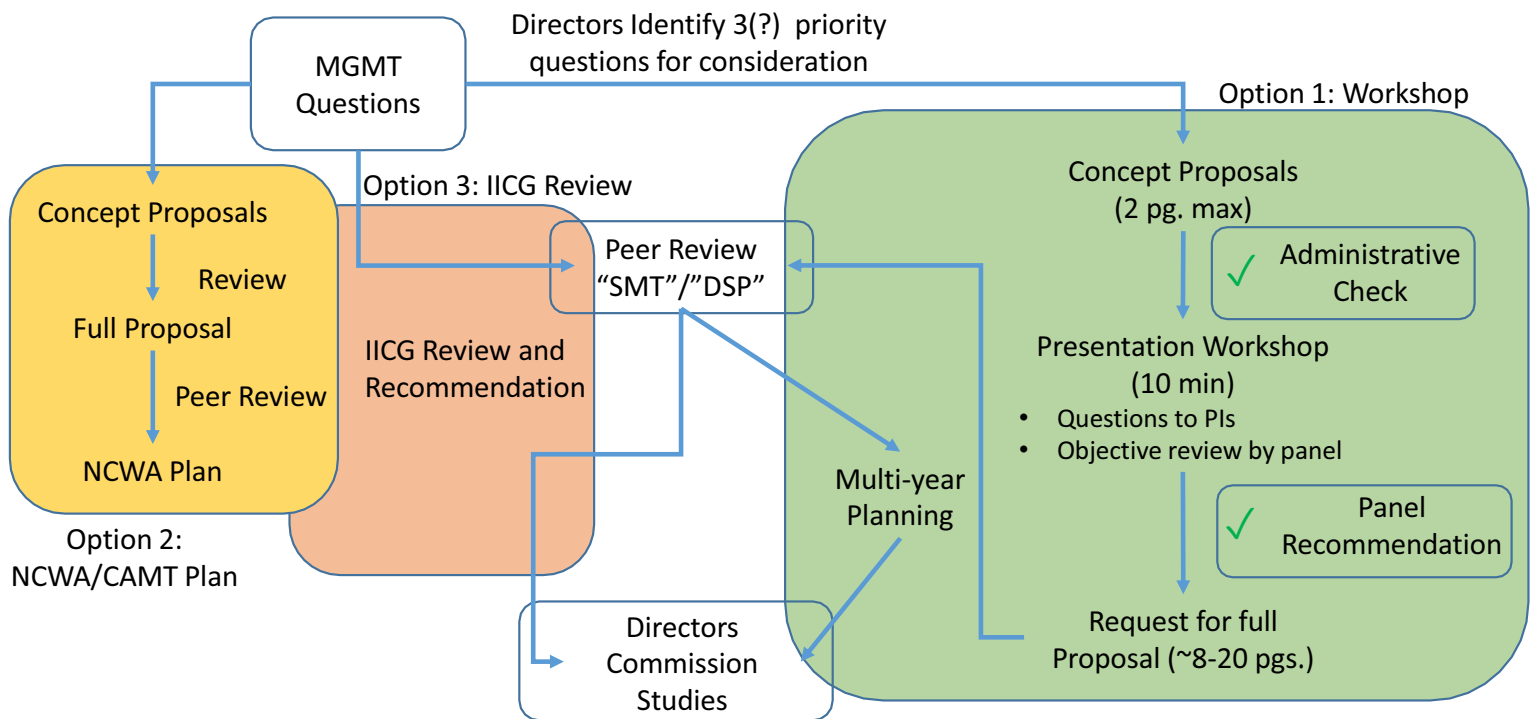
MGMT Questions

Directors Identify 3(?) priority questions for consideration

Option 1: Workshop

Concept Proposals (2 pg. max)

✓ Administrative Check

Presentation Workshop (10 min)
• Questions to PIs
• Objective review by panel

✓ Panel Recommendation

Request for full Proposal (~8-20 pgs.)

Option 3: IICG Review

Peer Review "SMT"/"DSP"

IICG Review and Recommendation

Multi-year Planning

Directors Commission Studies

Concept Proposals

Review

Full Proposal

Peer Review

NCWA Plan

Option 2: NCWA/CAMT Plan